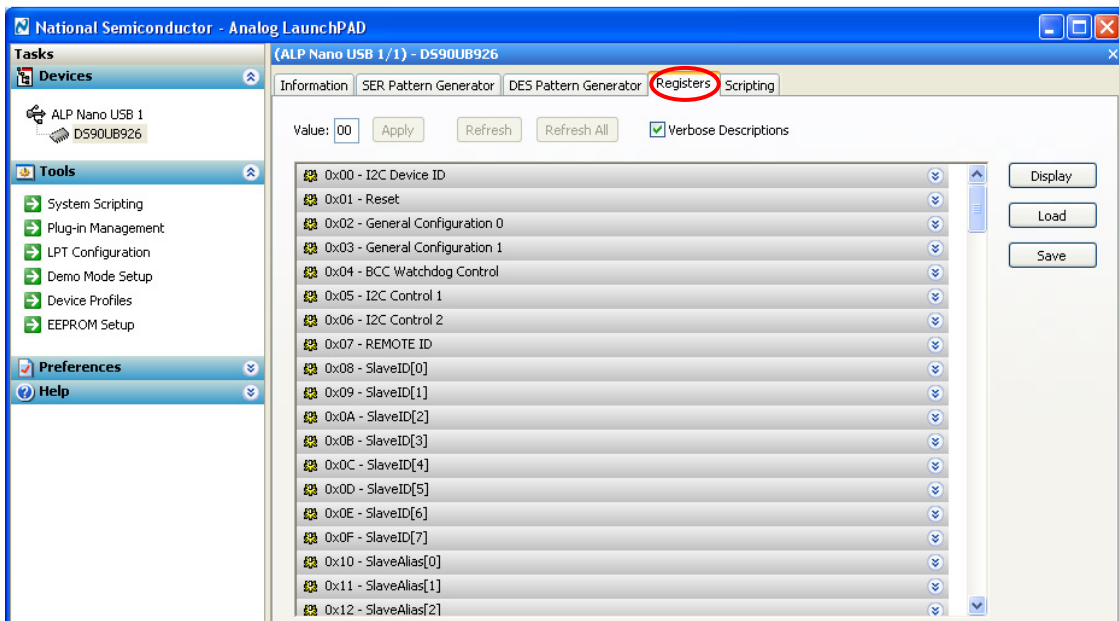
National Semiconductor - Analog LaunchPAD

Tasks

Devices

ALP Nano USB 1
DS90UB926

Tools

System Scripting
Plug-in Management
LPT Configuration
Demo Mode Setup
Device Profiles
EEPROM Setup

Preferences

Help

(ALP Nano USB 1/1) - DS90UB926

Information | SER Pattern Generator | DES Pattern Generator | Registers | Scripting

Value: 00 Apply Refresh Refresh All Verbose Descriptions

0x00 - I2C Device ID
0x01 - Reset
0x02 - General Configuration 0
0x03 - General Configuration 1
0x04 - BCC Watchdog Control
0x05 - I2C Control 1
0x06 - I2C Control 2
0x07 - REMOTE ID
0x08 - SlaveID[0]
0x09 - SlaveID[1]
0x0A - SlaveID[2]
0x0B - SlaveID[3]
0x0C - SlaveID[4]
0x0D - SlaveID[5]
0x0E - SlaveID[6]
0x0F - SlaveID[7]
0x10 - SlaveAlias[0]
0x11 - SlaveAlias[1]
0x12 - SlaveAlias[2]

Display
Load
Save